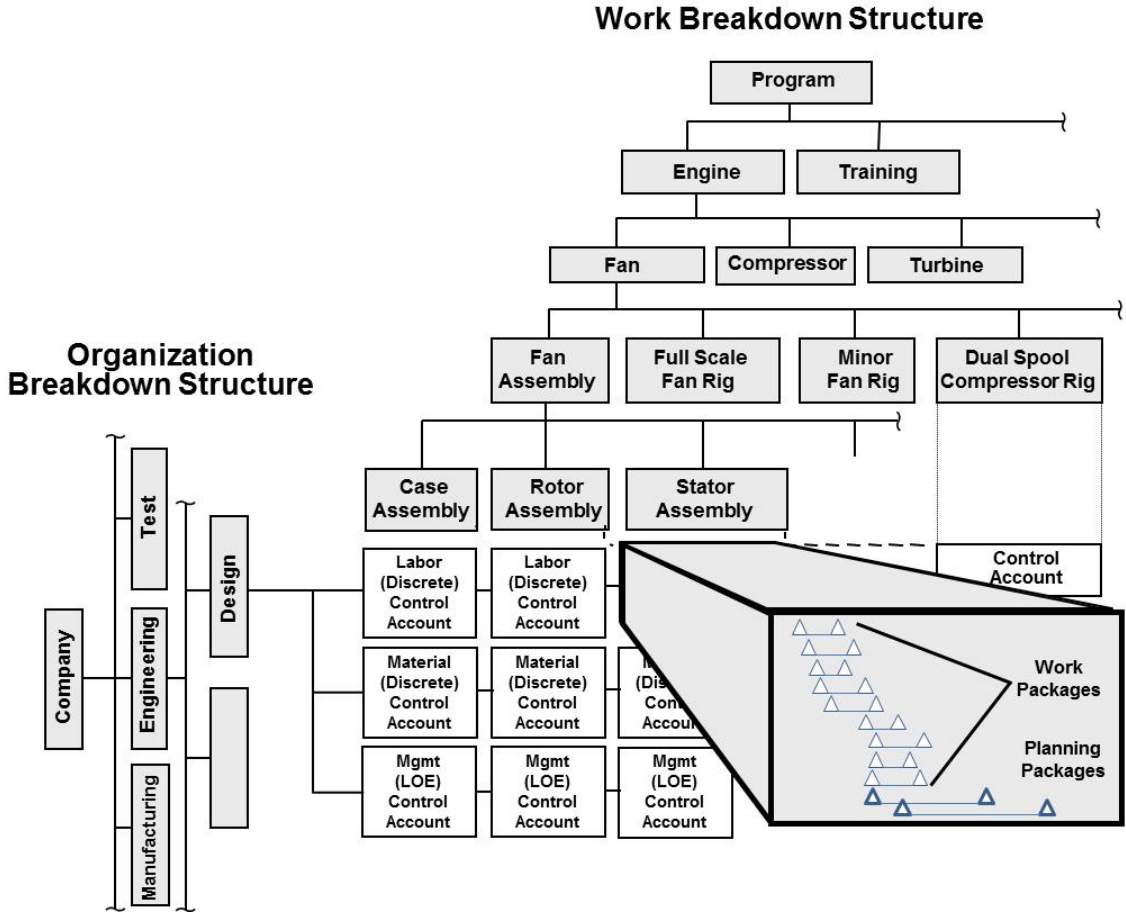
Work Breakdown Structure

Program

Engine

Training

Fan

Compressor

Turbine

Fan Assembly

Full Scale Fan Rig

Minor Fan Rig

Dual Spool Compressor Rig

Case Assembly

Rotor Assembly

Stator Assembly

Control Account

Organization Breakdown Structure

Company

Test

Engineering

Manufacturing

Design

Labor (Discrete) Control Account

Labor (Discrete) Control Account

Material (Discrete) Control Account

Material (Discrete) Control Account

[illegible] (Dis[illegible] Accou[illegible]

Mgmt (LOE) Control Account

Mgmt (LOE) Control Account

Mgmt (LOE) Control Account

Work Packages

Planning Packages